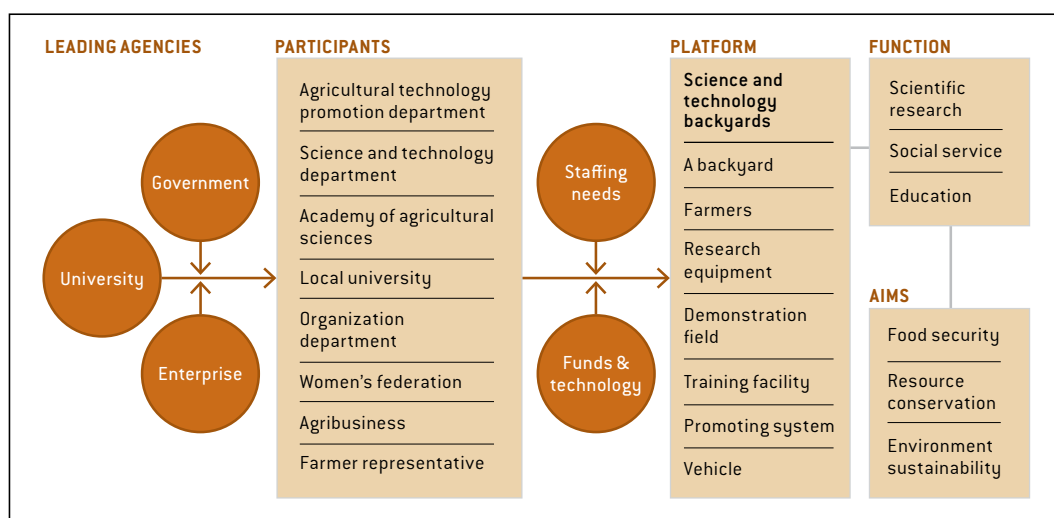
LEADING AGENCIES

Government

University

Enterprise

PARTICIPANTS

Agricultural technology promotion department

Science and technology department

Academy of agricultural sciences

Local university

Organization department

Women's federation

Agribusiness

Farmer representative

Staffing needs

Funds & technology

PLATFORM

Science and technology backyards

A backyard

Farmers

Research equipment

Demonstration field

Training facility

Promoting system

Vehicle

FUNCTION

Scientific research

Social service

Education

AIMS

Food security

Resource conservation

Environment sustainability